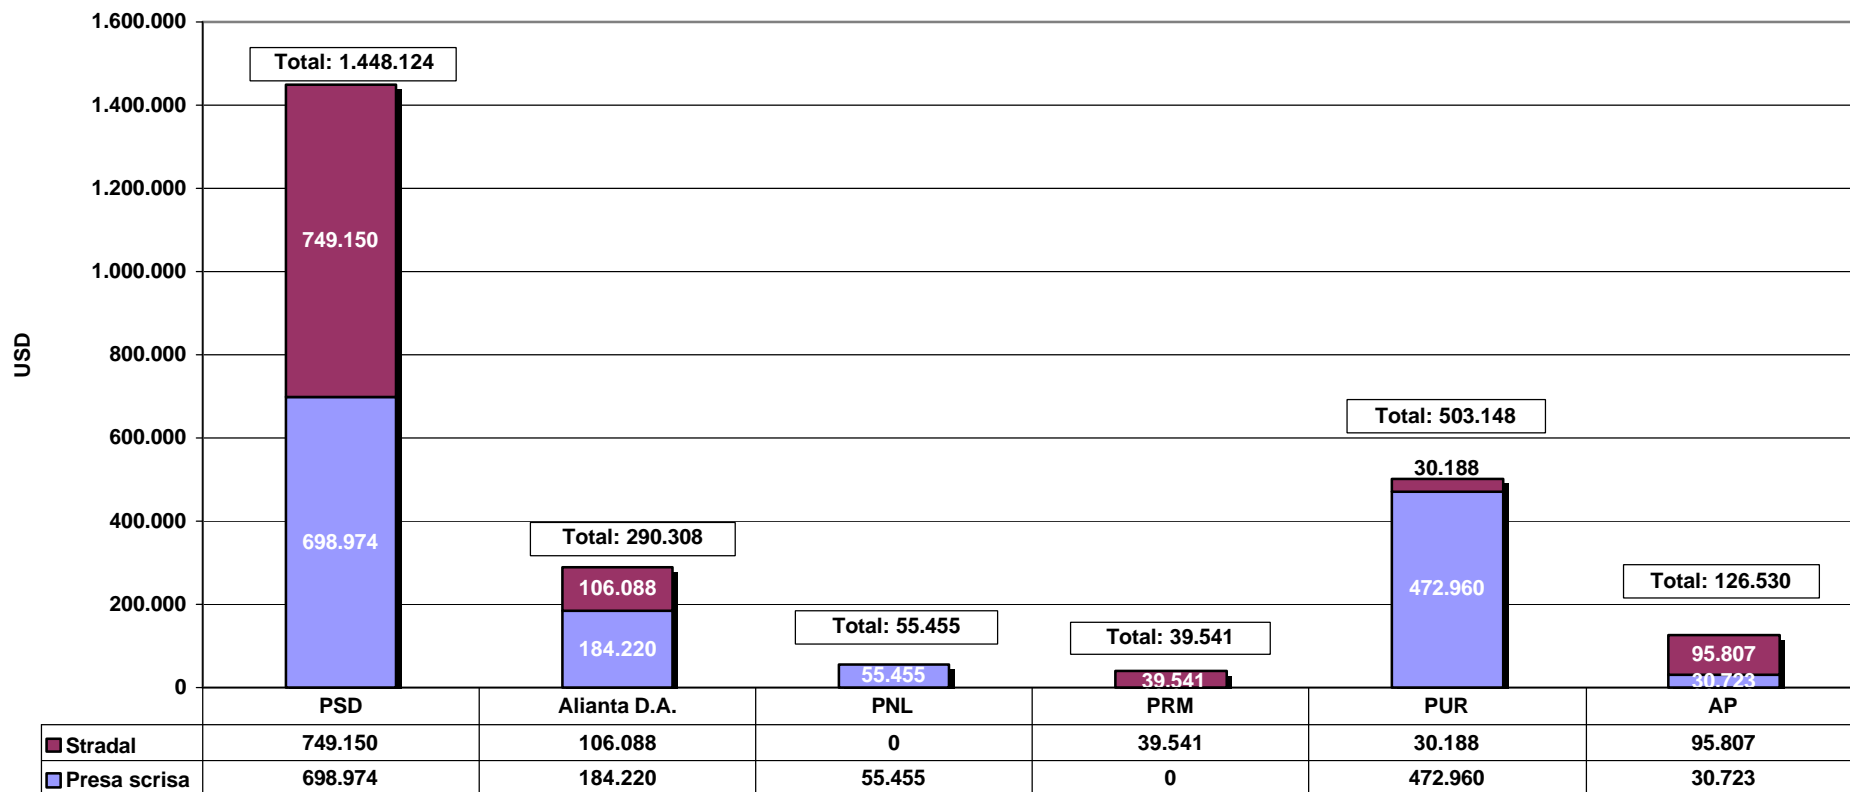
1.600.000
1.400.000
1.200.000
1.000.000
800.000
600.000
400.000
200.000
0

USD

Total: 1.448.124
749.150
698.974

Total: 290.308
106.088
184.220

Total: 55.455
55.455

Total: 39.541
39.541

Total: 503.148
30.188
472.960

Total: 126.530
95.807
30.723

| | PSD | Alianta D.A. | PNL | PRM | PUR | AP |
|---|---|---|---|---|---|---|
| Stradal | 749.150 | 106.088 | 0 | 39.541 | 30.188 | 95.807 |
| Presa scrisa | 698.974 | 184.220 | 55.455 | 0 | 472.960 | 30.723 |